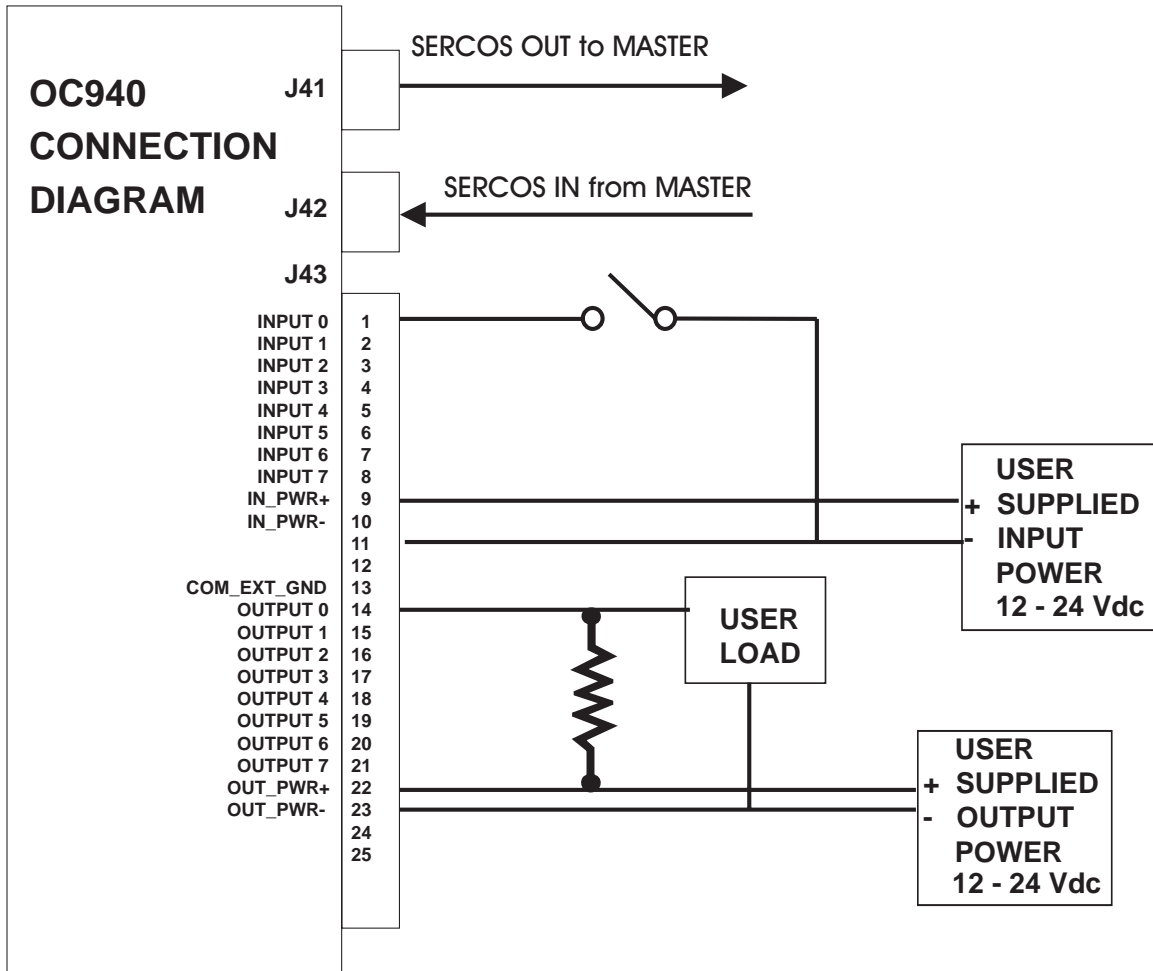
OC940
CONNECTION
DIAGRAM

J41

SERCOS OUT to MASTER

J42

SERCOS IN from MASTER

J43

INPUT 0 1
INPUT 1 2
INPUT 2 3
INPUT 3 4
INPUT 4 5
INPUT 5 6
INPUT 6 7
INPUT 7 8
IN_PWR+ 9
IN_PWR- 10
11
12
COM_EXT_GND 13
OUTPUT 0 14
OUTPUT 1 15
OUTPUT 2 16
OUTPUT 3 17
OUTPUT 4 18
OUTPUT 5 19
OUTPUT 6 20
OUTPUT 7 21
OUT_PWR+ 22
OUT_PWR- 23
24
25

USER
+ SUPPLIED
- INPUT
POWER
12 - 24 Vdc

USER
LOAD

USER
+ SUPPLIED
- OUTPUT
POWER
12 - 24 Vdc